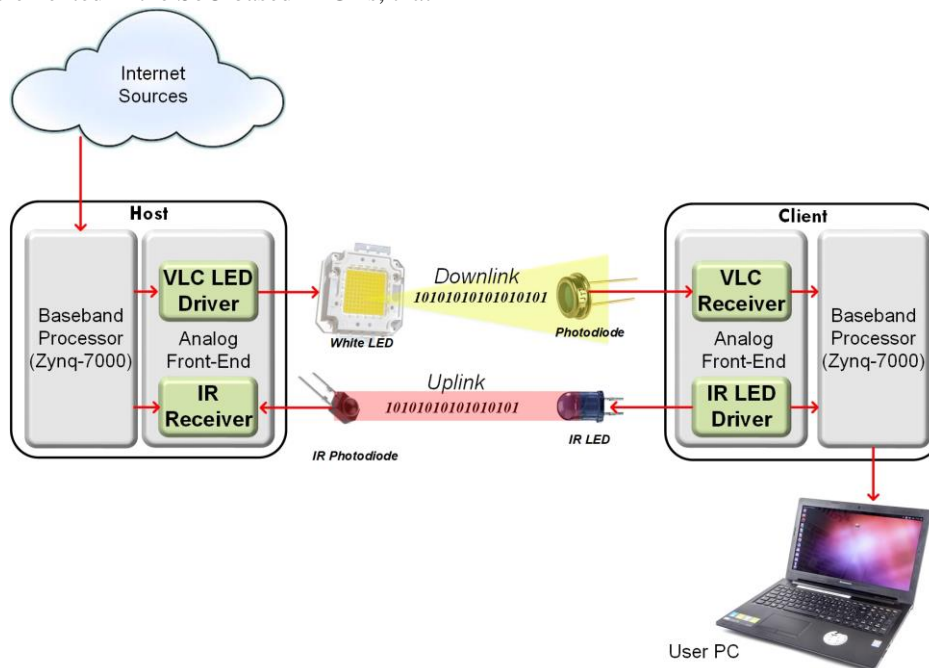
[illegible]

Internet Sources

Host

Baseband Processor (Zynq-7000)

VLC LED Driver

Analog Front-End

IR Receiver

White LED

Downlink

10101010101010101

Photodiode

Uplink

10101010101010101

IR Photodiode

IR LED

Client

VLC Receiver

Analog Front-End

IR LED Driver

Baseband Processor (Zynq-7000)

User PC